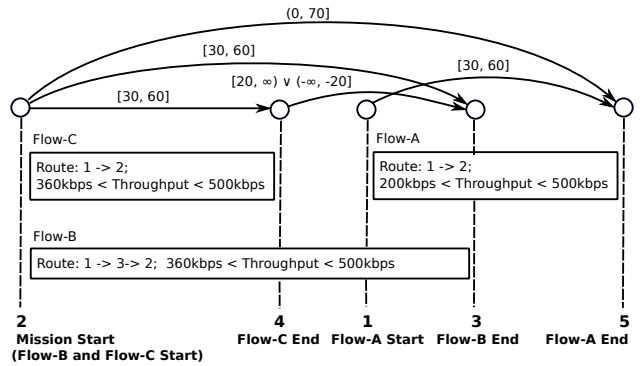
(0, 70]

[30, 60]

[30, 60]

[20, ∞) ∨ (-∞, -20]

[30, 60]

Flow-C

Route: 1 -> 2;
360kbps < Throughput < 500kbps

Flow-A

Route: 1 -> 2;
200kbps < Throughput < 500kbps

Flow-B

Route: 1 -> 3-> 2; 360kbps < Throughput < 500kbps

2
Mission Start
(Flow-B and Flow-C Start)

4
Flow-C End

1
Flow-A Start

3
Flow-B End

5
Flow-A End